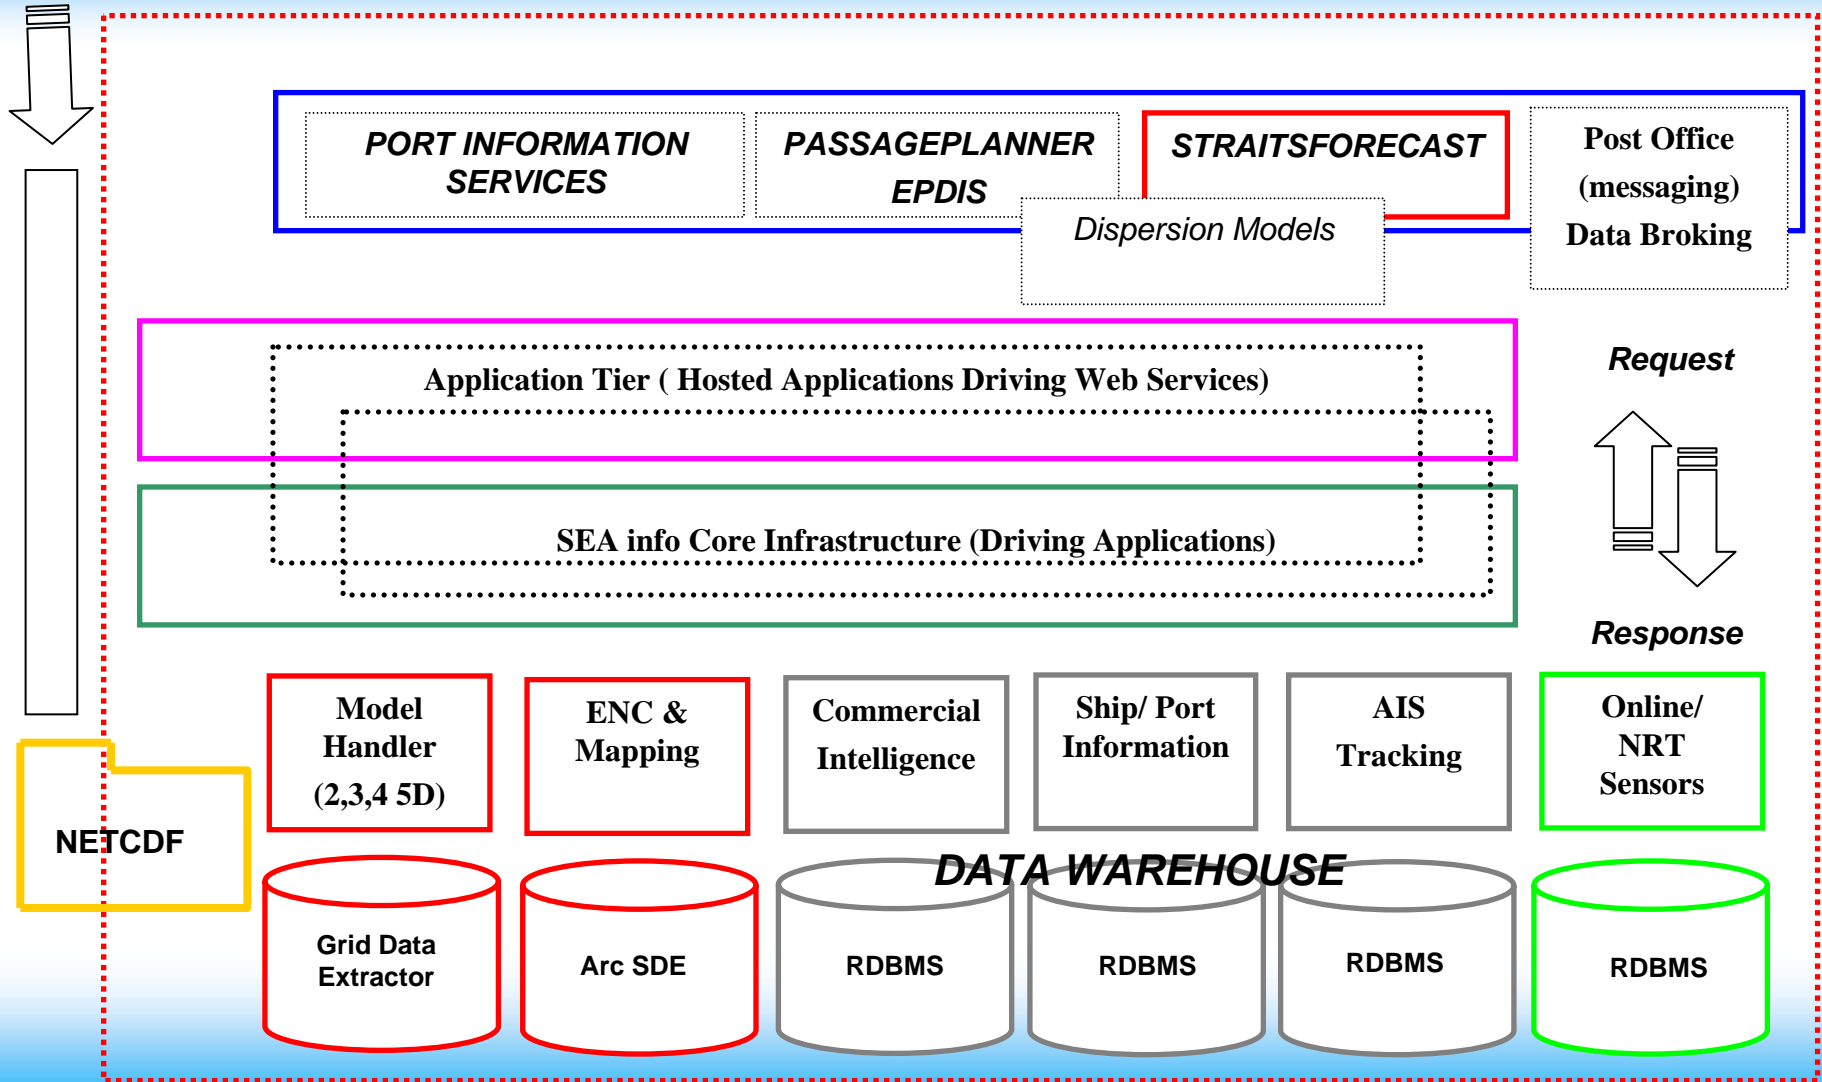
PORT INFORMATION SERVICES

PASSAGEPLANNER EPDIS

STRAITSFORECAST

Post Office (messaging) Data Broking

Dispersion Models

Application Tier ( Hosted Applications Driving Web Services)

Request

SEA info Core Infrastructure (Driving Applications)

Response

Model Handler (2,3,4 5D)

ENC & Mapping

Commercial Intelligence

Ship/ Port Information

AIS Tracking

Online/ NRT Sensors

NETCDF

DATA WAREHOUSE

Grid Data Extractor

Arc SDE

RDBMS

RDBMS

RDBMS

RDBMS